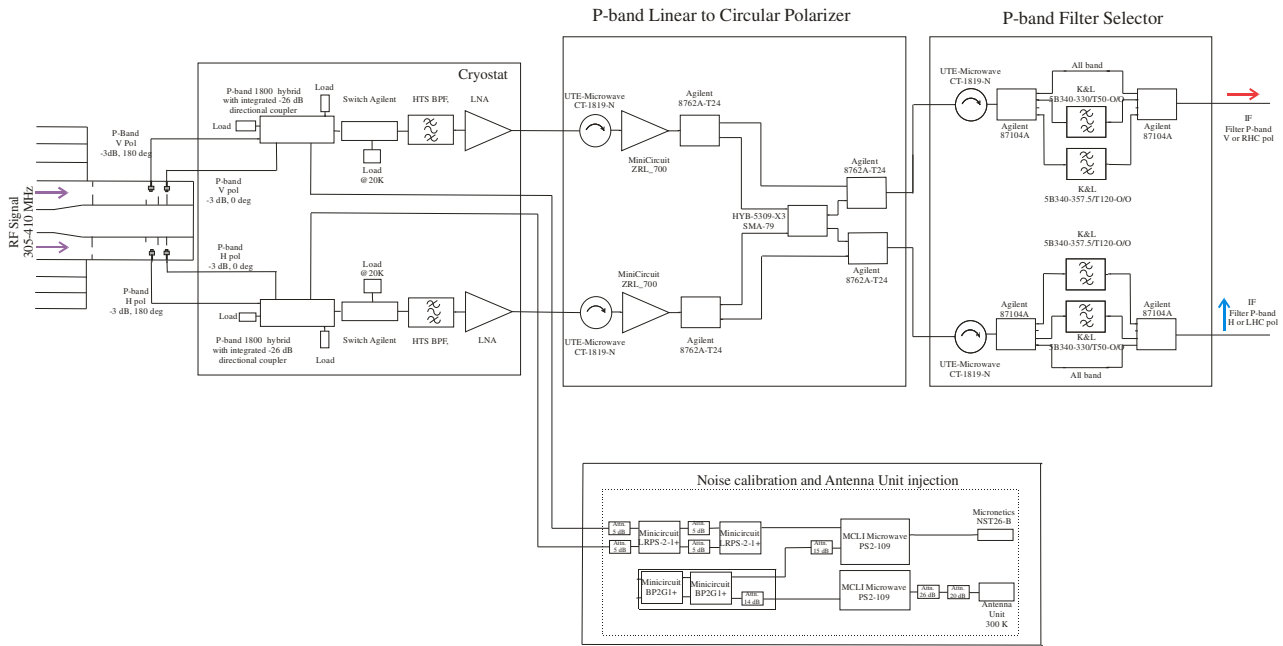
P-band Linear to Circular Polarizer

P-band Filter Selector

Cryostat

Load

P-band 1800 hybrid with integrated -26 dB directional coupler

Switch Agilent

HTS BPF,

LNA

Load

Load @20K

P-Band V Pol -3dB, 180 deg

P-band V pol -3 dB, 0 deg

RF Signal 305-410 MHz

P-band H pol -3 dB, 0 deg

P-band H pol -3 dB, 180 deg

Load @20K

Load

P-band 1800 hybrid with integrated -26 dB directional coupler

Switch Agilent

HTS BPF,

LNA

Load

UTE-Microwave CT-1819-N

MiniCircuit ZRL_700

Agilent 8762A-T24

Agilent 8762A-T24

HYB-5309-X3 SMA-79

Agilent 8762A-T24

MiniCircuit ZRL_700

UTE-Microwave CT-1819-N

Agilent 8762A-T24

UTE-Microwave CT-1819-N

All band

K&L 5B340-330/T50-O/O

Agilent 87104A

Agilent 87104A

K&L 5B340-357.5/T120-O/O

IF Filter P-band V or RHC pol

K&L 5B340-357.5/T120-O/O

Agilent 87104A

K&L 5B340-330/T50-O/O

Agilent 87104A

UTE-Microwave CT-1819-N

All band

IF Filter P-band H or LHC pol

Noise calibration and Antenna Unit injection

Att. 5 dB

Att. 5 dB

Minicircuit LRPS-2-1+

Att. 5 dB

Att. 5 dB

Minicircuit LRPS-2-1+

Att. 15 dB

MCLI Microwave PS2-109

Micronetics NST26-B

Minicircuit BP2G1+

Minicircuit BP2G1+

Att. 14 dB

MCLI Microwave PS2-109

Att. 26 dB

Att. 20 dB

Antenna Unit 300 K